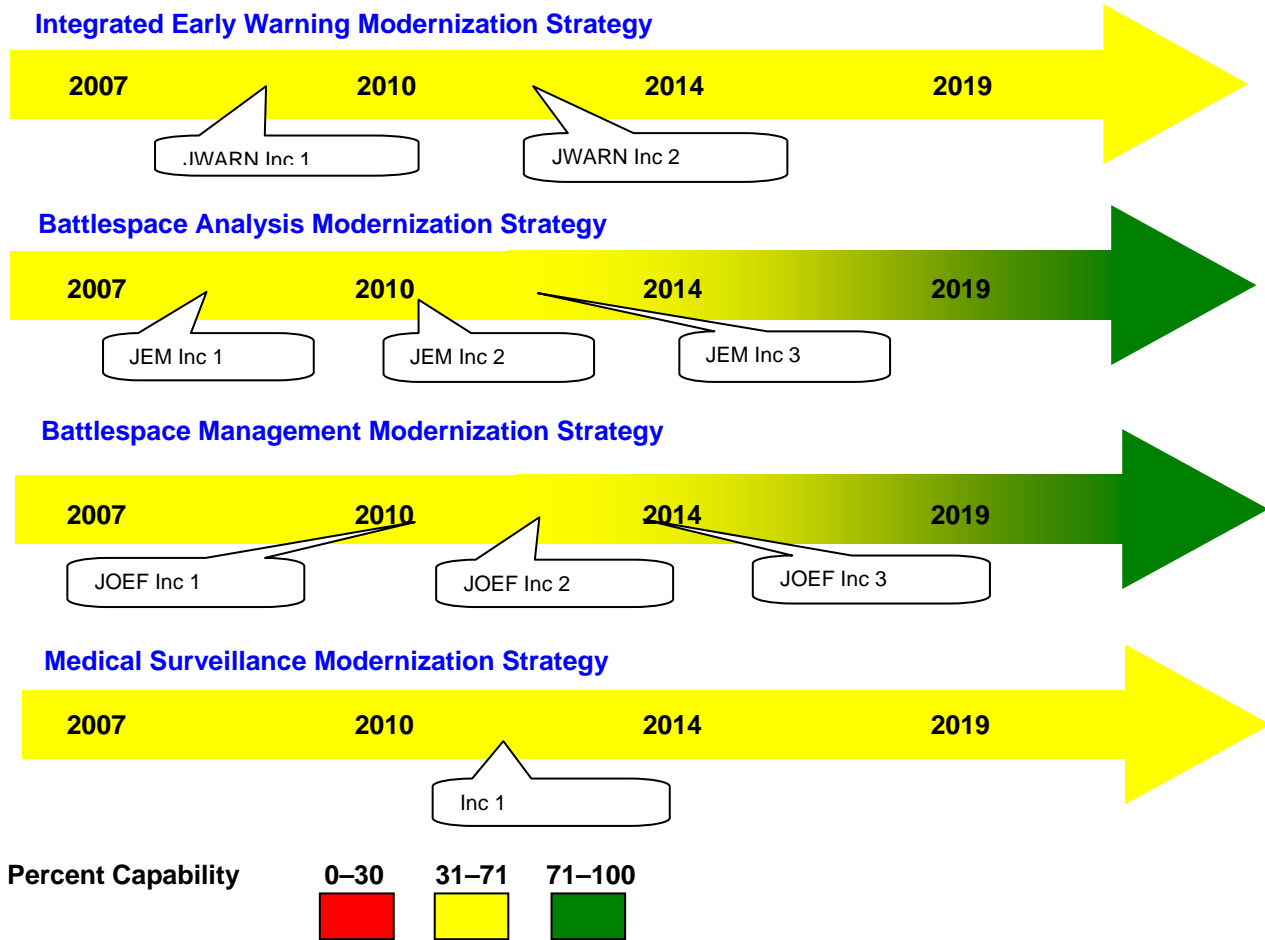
Integrated Early Warning Modernization Strategy

2007 2010 2014 2019

JWARN Inc 1

JWARN Inc 2

Battlespace Analysis Modernization Strategy

2007 2010 2014 2019

JEM Inc 1

JEM Inc 2

JEM Inc 3

Battlespace Management Modernization Strategy

2007 2010 2014 2019

JOEF Inc 1

JOEF Inc 2

JOEF Inc 3

Medical Surveillance Modernization Strategy

2007 2010 2014 2019

Inc 1

Percent Capability 0–30 31–71 71–100